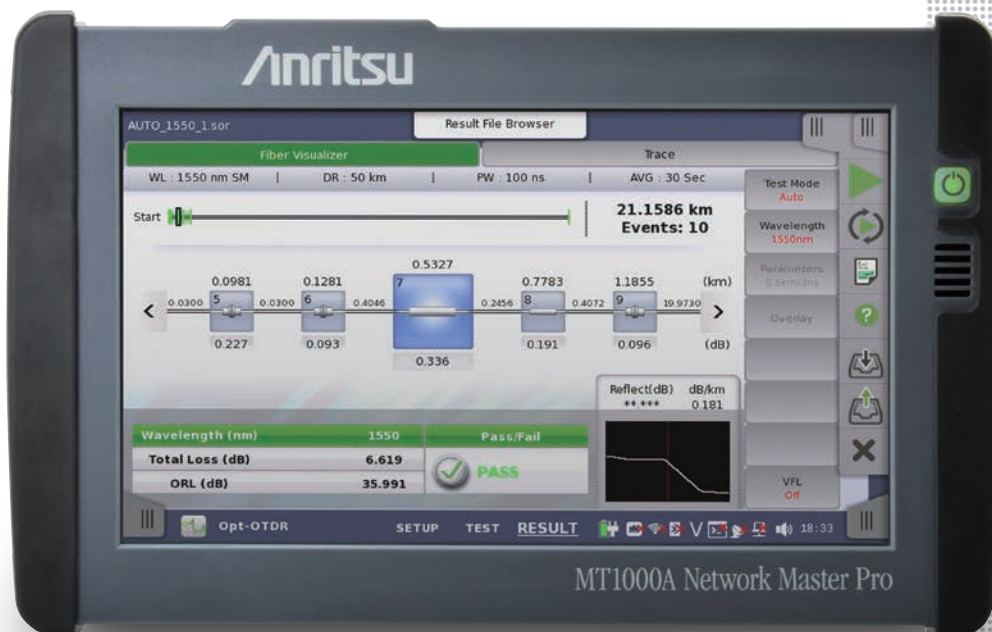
Anritsu

AUTO_1550_1.sor

Result File Browser

Fiber Visualizer

Trace

WL : 1550 nm SM | DR : 50 km | PW : 100 ns | AVG : 30 Sec

Test Mode
Auto

Start

21.1586 km
Events: 10

Wavelength
1550nm

Parameters
0.5km/3ns

Overlay

0.5327

0.0981 0.1281 0.7783 1.1855 (km)

0.0300 5 0.0300 6 0.4046 7 0.2456 8 0.4072 9 19.9730

0.227 0.093 0.336 0.191 0.096 (dB)

Reflect(dB) dB/km
**.*** 0.181

| Wavelength (nm) | 1550 | Pass/Fail |
|---|---|---|
| Total Loss (dB) | 6.619 | PASS |
| ORL (dB) | 35.991 | |

VFL
Off

Opt-OTDR

SETUP TEST RESULT

18:33

MT1000A Network Master Pro